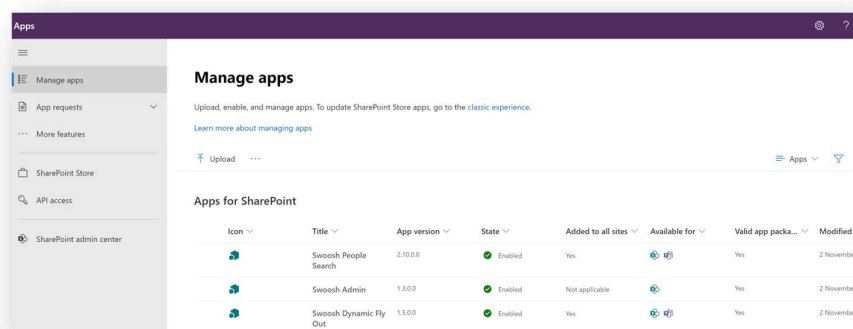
Apps

Manage apps

App requests

More features

SharePoint Store

API access

SharePoint admin center

Manage apps

Upload, enable, and manage apps. To update SharePoint Store apps, go to the classic experience.

Learn more about managing apps

Upload ···

Apps

Apps for SharePoint

| Icon | Title | App version | State | Added to all sites | Available for | Valid app packa... | Modified |
|---|---|---|---|---|---|---|---|
| | Swoosh People Search | 2.10.0.0 | Enabled | Yes | | Yes | 2 Novembe |
| | Swoosh Admin | 1.3.0.0 | Enabled | Not applicable | | Yes | 2 Novembe |
| | Swoosh Dynamic Fly Out | 1.5.0.0 | Enabled | Yes | | Yes | 2 Novembe |